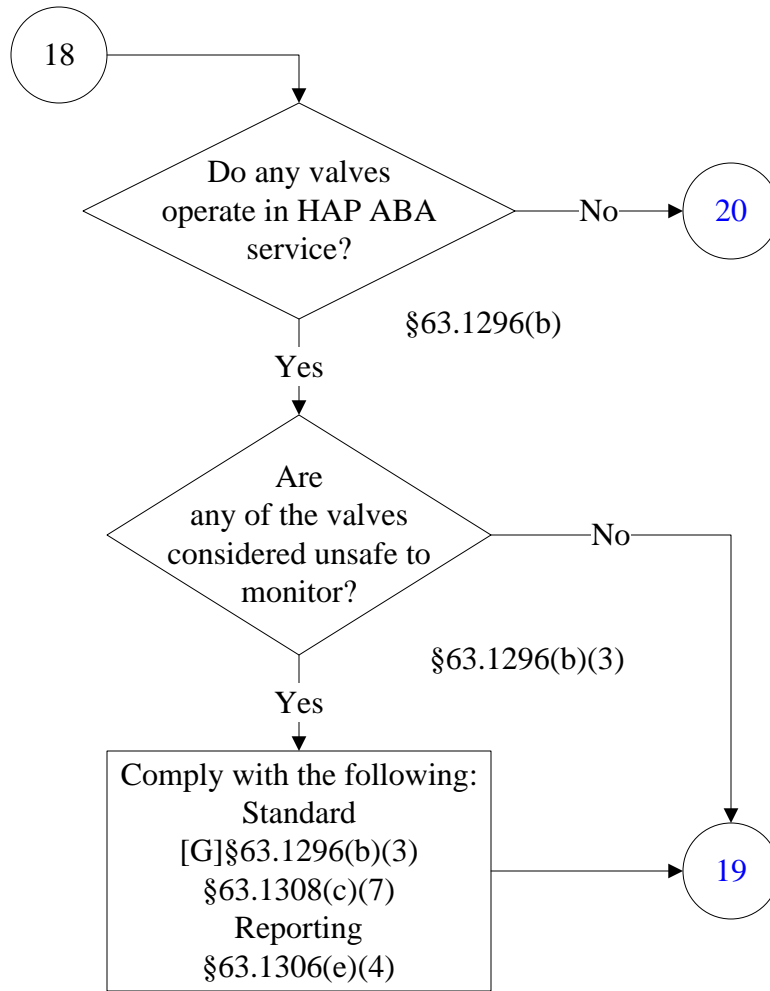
18

Do any valves operate in HAP ABA service?

No

20

§63.1296(b)

Yes

Are any of the valves considered unsafe to monitor?

No

§63.1296(b)(3)

Yes

Comply with the following:
Standard
[G]§63.1296(b)(3)
§63.1308(c)(7)
Reporting
§63.1306(e)(4)

19